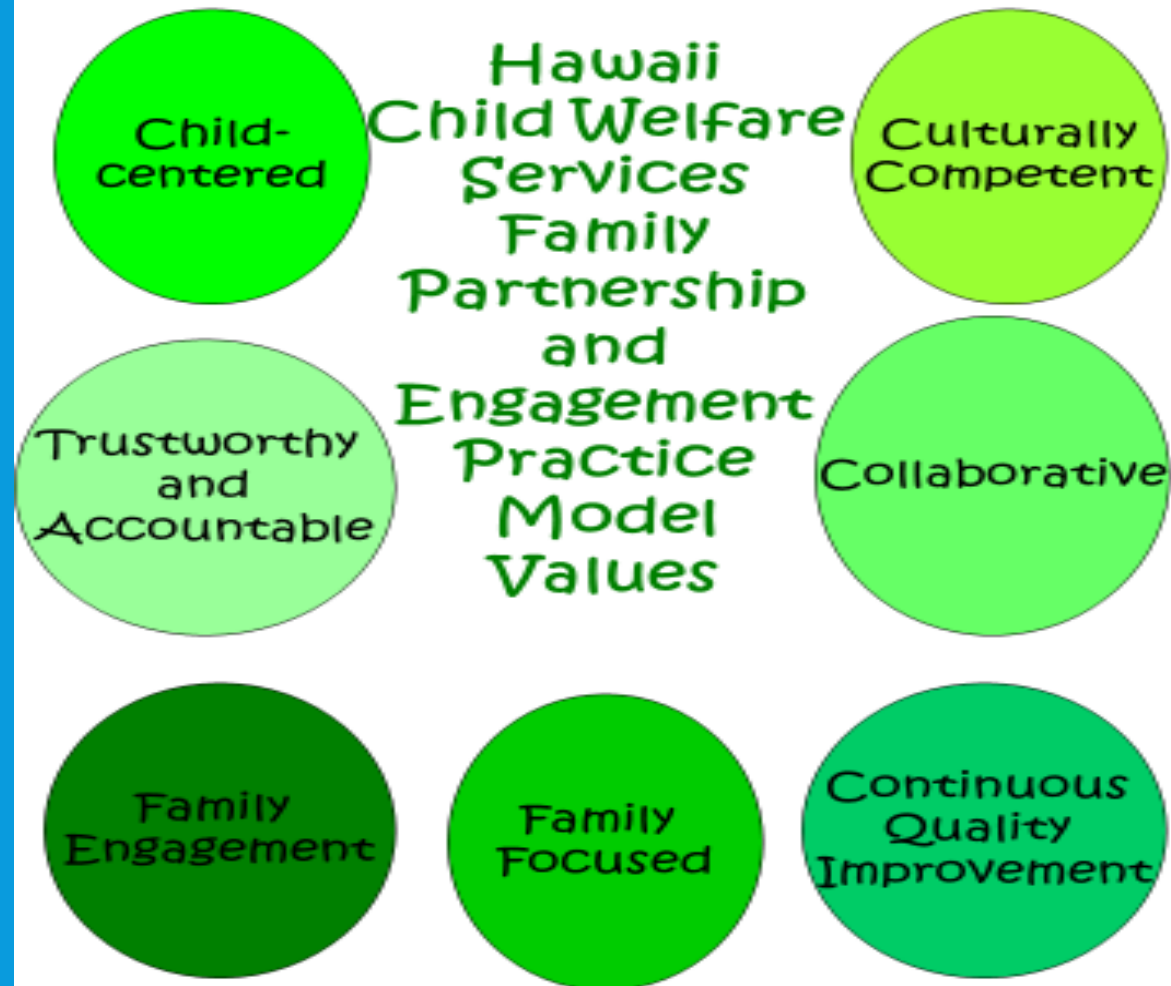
Hawaii Child Welfare Services Family Partnership and Engagement Practice Model Values

Child-centered

Culturally Competent

Trustworthy and Accountable

Collaborative

Family Engagement

Family Focused

Continuous Quality Improvement